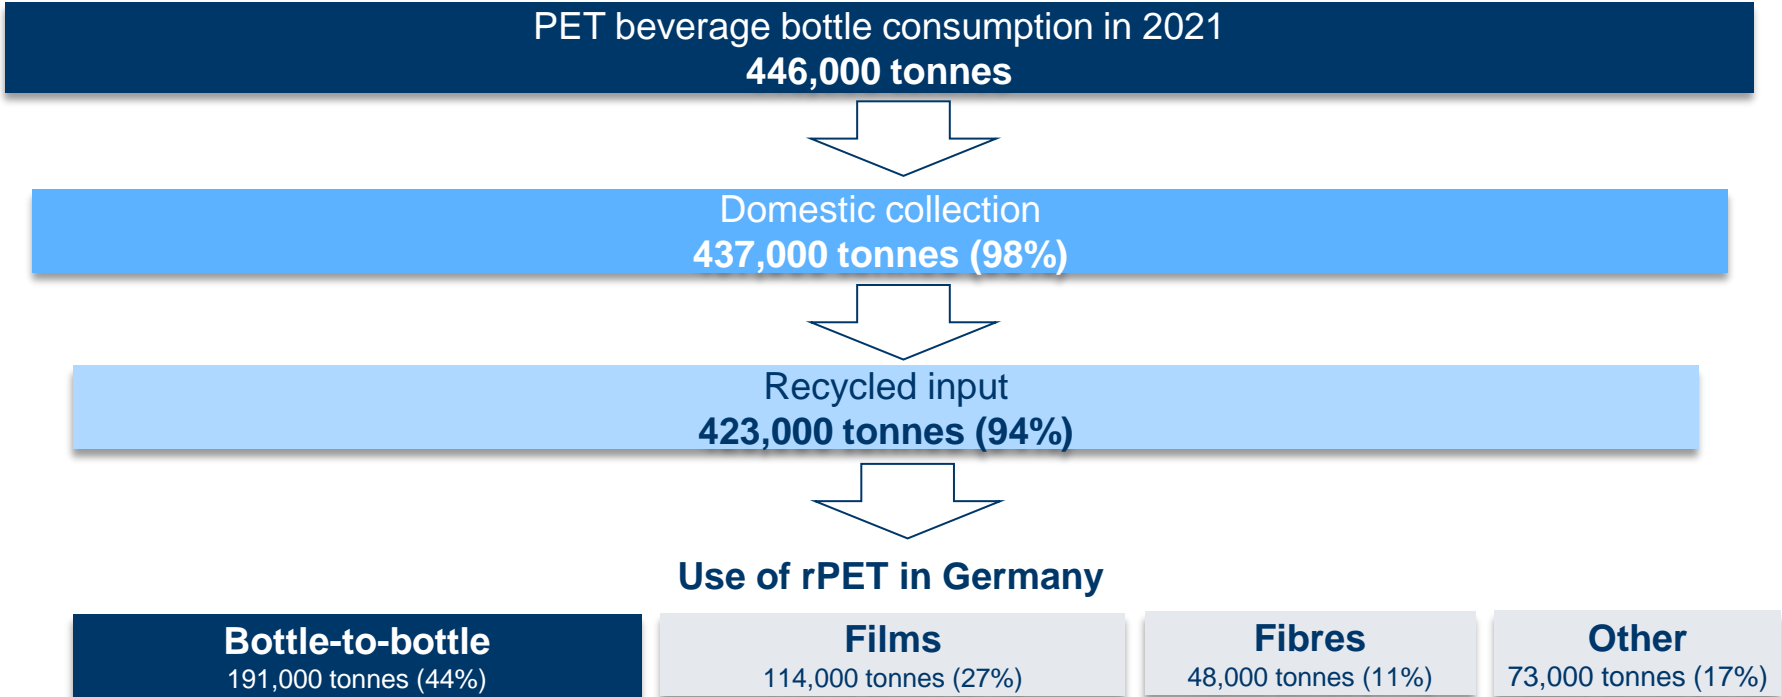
PET beverage bottle consumption in 2021
446,000 tonnes

Domestic collection
437,000 tonnes (98%)

Recycled input
423,000 tonnes (94%)

Use of rPET in Germany

Bottle-to-bottle
191,000 tonnes (44%)

Films
114,000 tonnes (27%)

Fibres
48,000 tonnes (11%)

Other
73,000 tonnes (17%)